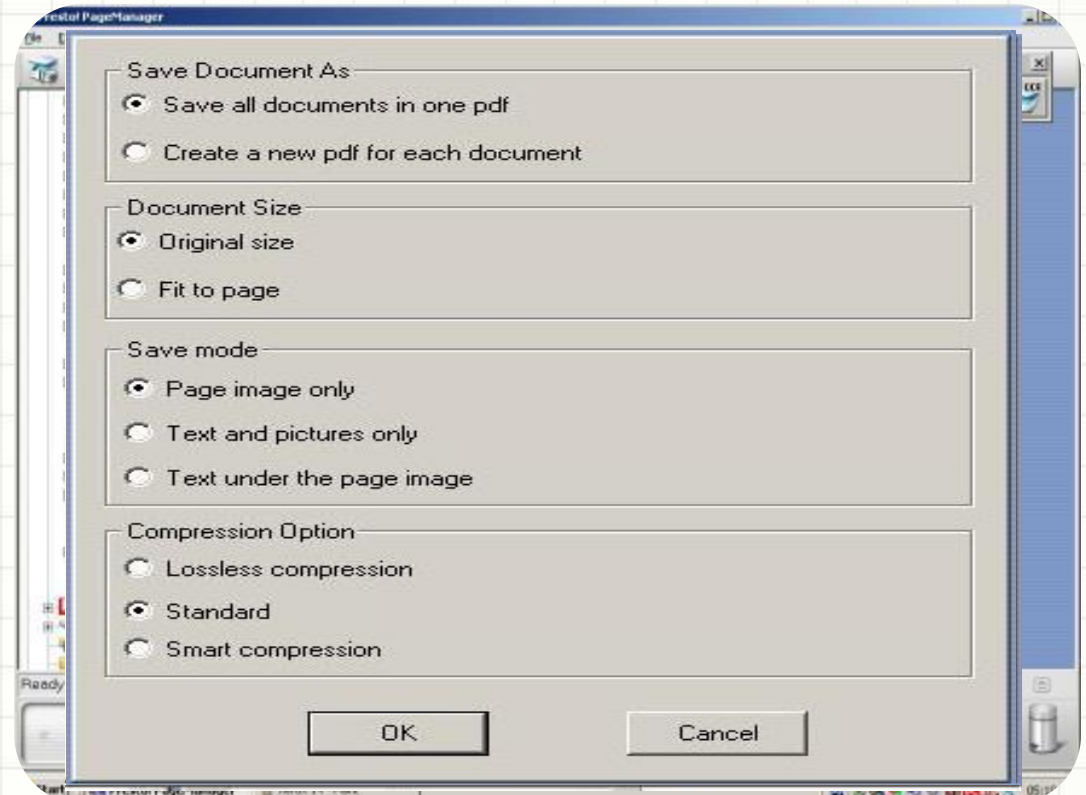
Presto! PageManager

Save Document As
Save all documents in one pdf
Create a new pdf for each document

Document Size
Original size
Fit to page

Save mode
Page image only
Text and pictures only
Text under the page image

Compression Option
Lossless compression
Standard
Smart compression

OK
Cancel

Ready
Start